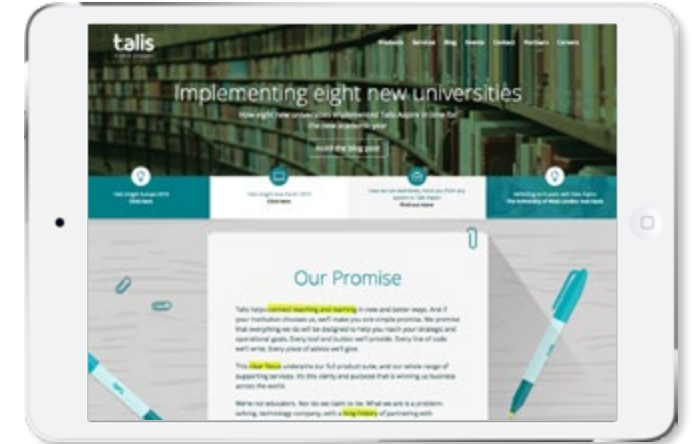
talis

Products Services Blog Events Contact Partners Careers

Implementing eight new universities

How eight new universities implemented Talis Aspire in time for the new academic year

Read the blog post

Talis Insight Europe 2015
Click here

Talis Insight Asia Pacific 2015
Click here

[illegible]
Find out more

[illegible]
The University of West London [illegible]

Our Promise

Talis helps connect teaching and learning in new and better ways. And if your institution chooses us, we'll make you one simple promise. We promise that everything we do will be designed to help you reach your strategic and operational goals. Every tool and button we'll provide. Every line of code we'll write. Every piece of advice we'll give.

This clear focus underpins our full product suite, and our whole range of supporting services. It's this clarity and purpose that is winning us business across the world.

We're not educators. Nor do we claim to be. What we are is a problem-solving, technology company, with a long history of partnering with